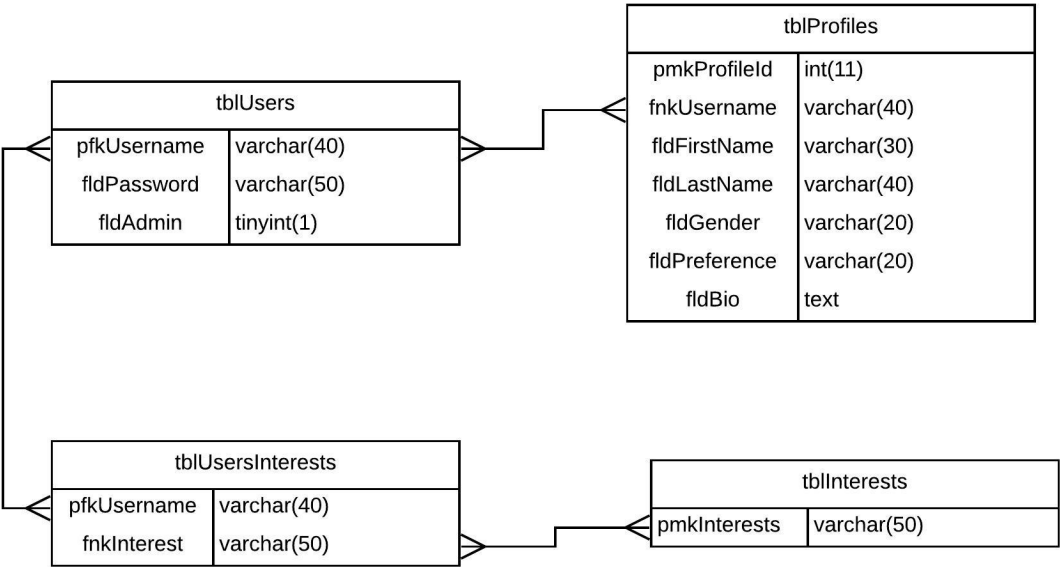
| tblProfiles | |
|---|---|
| pmkProfileId | int(11) |
| fnkUsername | varchar(40) |
| fldFirstName | varchar(30) |
| fldLastName | varchar(40) |
| fldGender | varchar(20) |
| fldPreference | varchar(20) |
| fldBio | text |

| tblUsers | |
|---|---|
| pfkUsername | varchar(40) |
| fldPassword | varchar(50) |
| fldAdmin | tinyint(1) |

| tblUsersInterests | |
|---|---|
| pfkUsername | varchar(40) |
| fnkInterest | varchar(50) |

| tblInterests | |
|---|---|
| pmkInterests | varchar(50) |